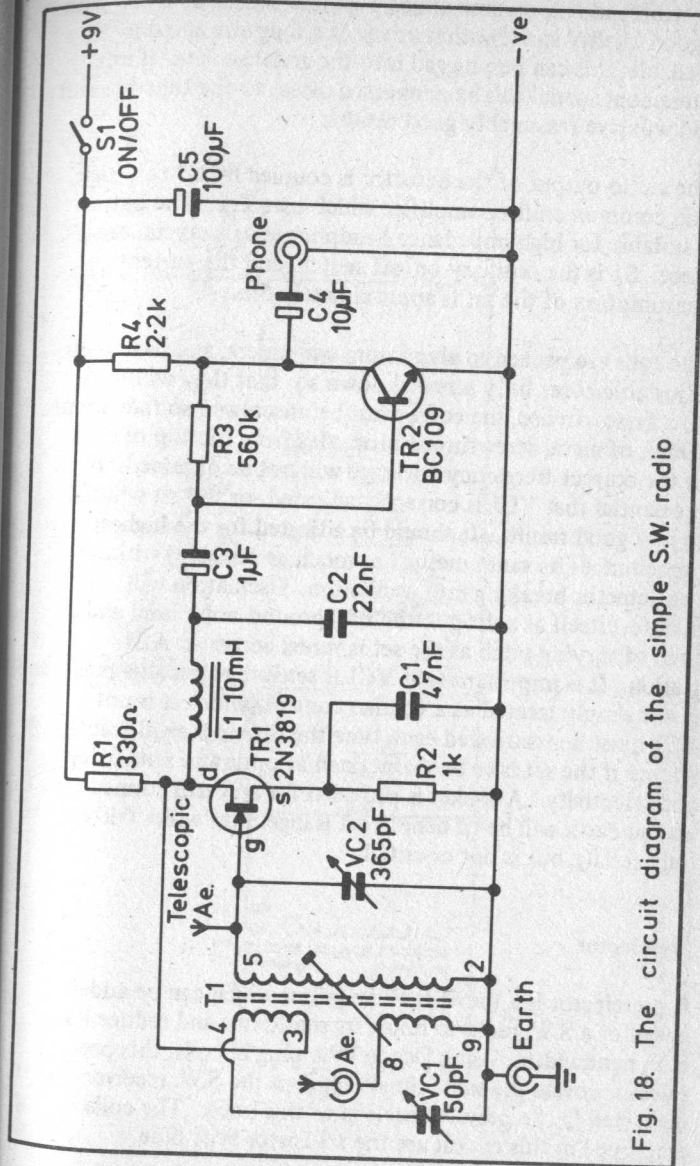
Fig. 18. The circuit diagram of the simple S.W. radio

+9V
S1 ON/OFF
C5 100μF
-ve
Phone
C4 10μF
R4 2·2k
TR2 BC109
R3 560k
C3 1μF
C2 22nF
L1 10mH
C1 47nF
R1 330Ω
d
TR1 2N3819
s
g
R2 1k
Telescopic Ae.
VC2 365pF
5
2
T1
4
3
8
9
Ae.
VC1 50pF
Earth